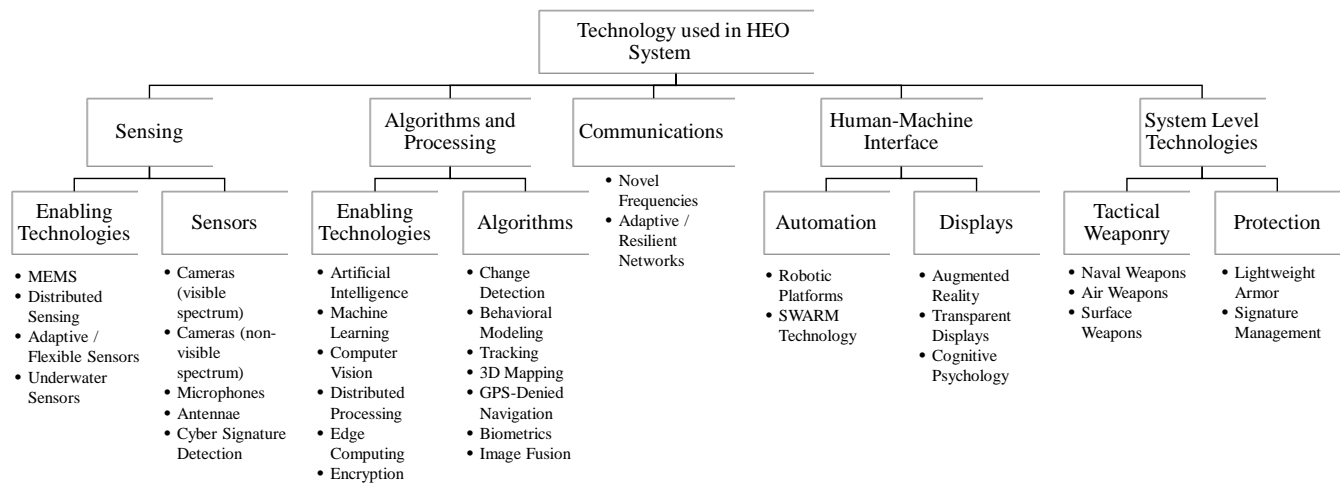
Technology used in HEO System

Sensing

Enabling Technologies
- MEMS
- Distributed Sensing
- Adaptive / Flexible Sensors
- Underwater Sensors

Sensors
- Cameras (visible spectrum)
- Cameras (non-visible spectrum)
- Microphones
- Antennae
- Cyber Signature Detection

Algorithms and Processing

Enabling Technologies
- Artificial Intelligence
- Machine Learning
- Computer Vision
- Distributed Processing
- Edge Computing
- Encryption

Algorithms
- Change Detection
- Behavioral Modeling
- Tracking
- 3D Mapping
- GPS-Denied Navigation
- Biometrics
- Image Fusion

Communications
- Novel Frequencies
- Adaptive / Resilient Networks

Human-Machine Interface

Automation
- Robotic Platforms
- SWARM Technology

Displays
- Augmented Reality
- Transparent Displays
- Cognitive Psychology

System Level Technologies

Tactical Weaponry
- Naval Weapons
- Air Weapons
- Surface Weapons

Protection
- Lightweight Armor
- Signature Management